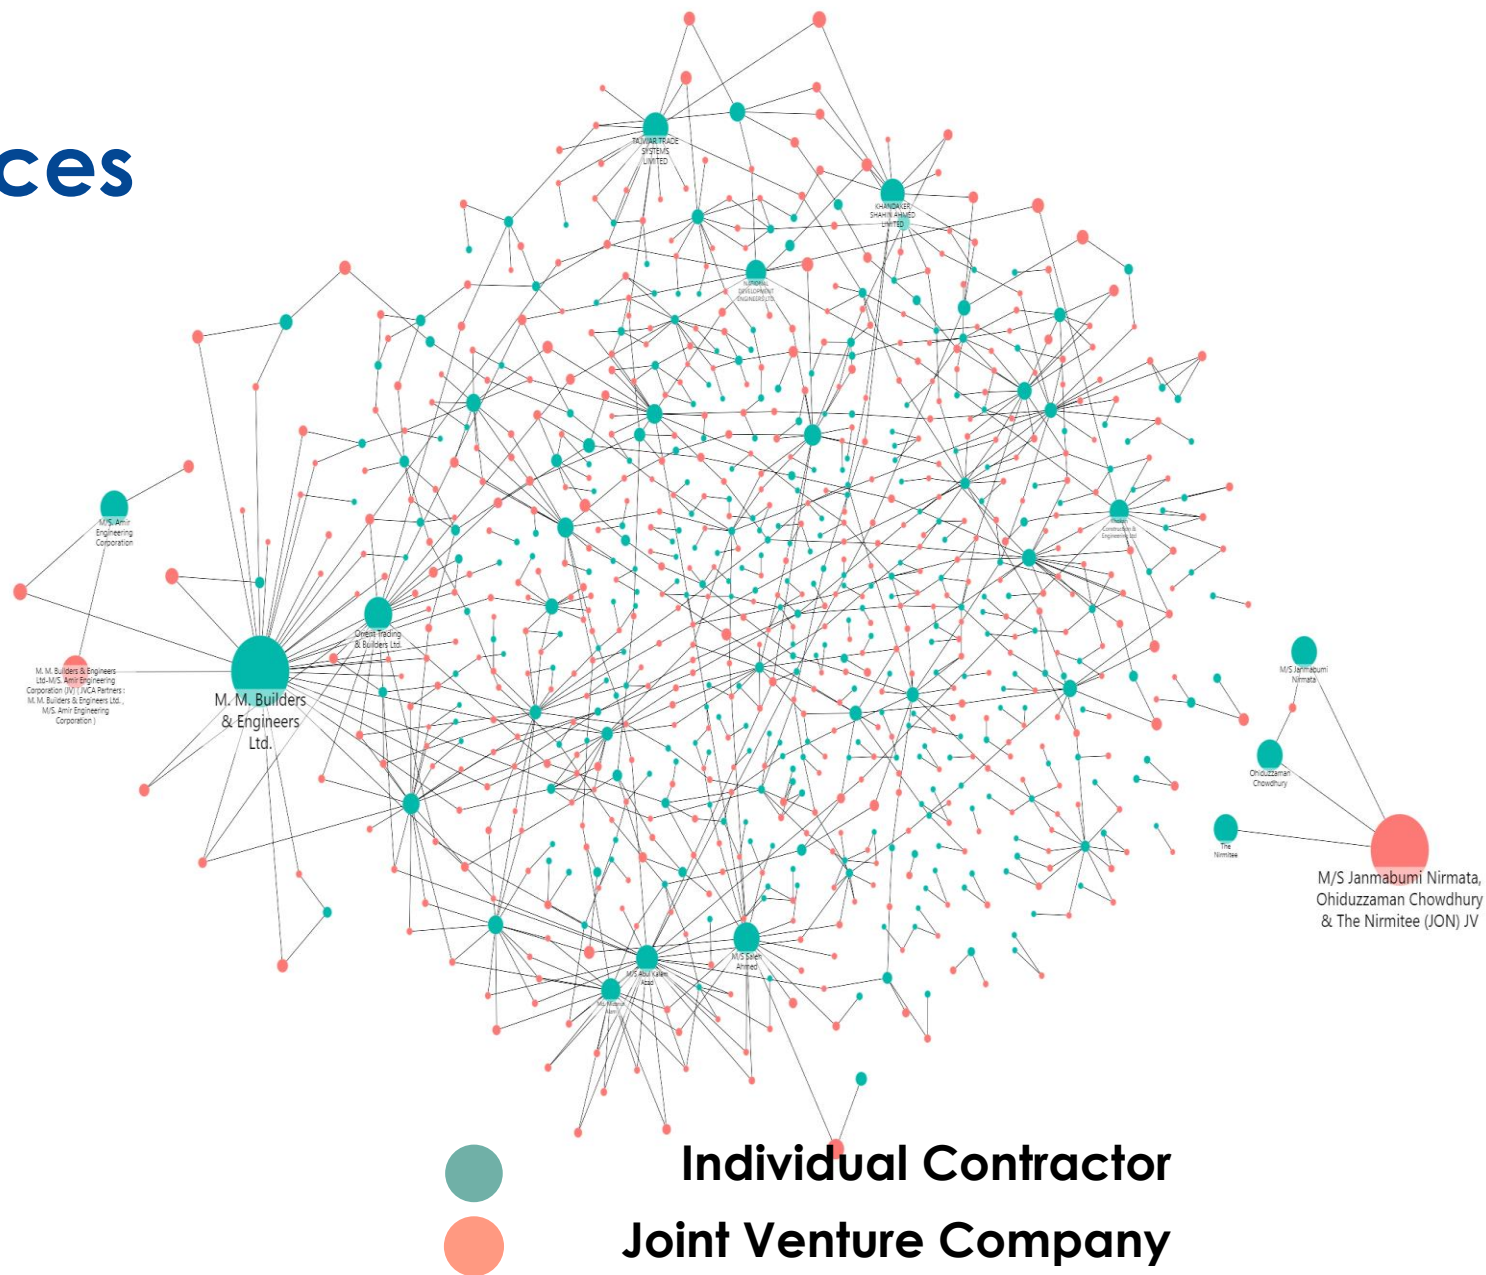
ces

TAJWAR TRADE SYSTEMS LIMITED

KHANDAKER SHAHIN AHMED LIMITED

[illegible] DEVELOPMENT ENGINEERS LTD.

M/S. Amir Engineering Corporation

M. M. Builders & Engineers Ltd-M/S. Amir Engineering Corporation (JV) ( JVCA Partners : M. M. Builders & Engineers Ltd., M/S. Amir Engineering Corporation )

M. M. Builders & Engineers Ltd.

Orient Trading & Builders Ltd.

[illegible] Construction & Engineering Ltd

M/S Janmabumi Nirmata

Ohiduzzaman Chowdhury

The Nirmitee

M/S Janmabumi Nirmata, Ohiduzzaman Chowdhury & The Nirmitee (JON) JV

M/S Abul Kalam Azad

M/S Saleh Ahmed

M/s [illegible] Alam

Individual Contractor

Joint Venture Company